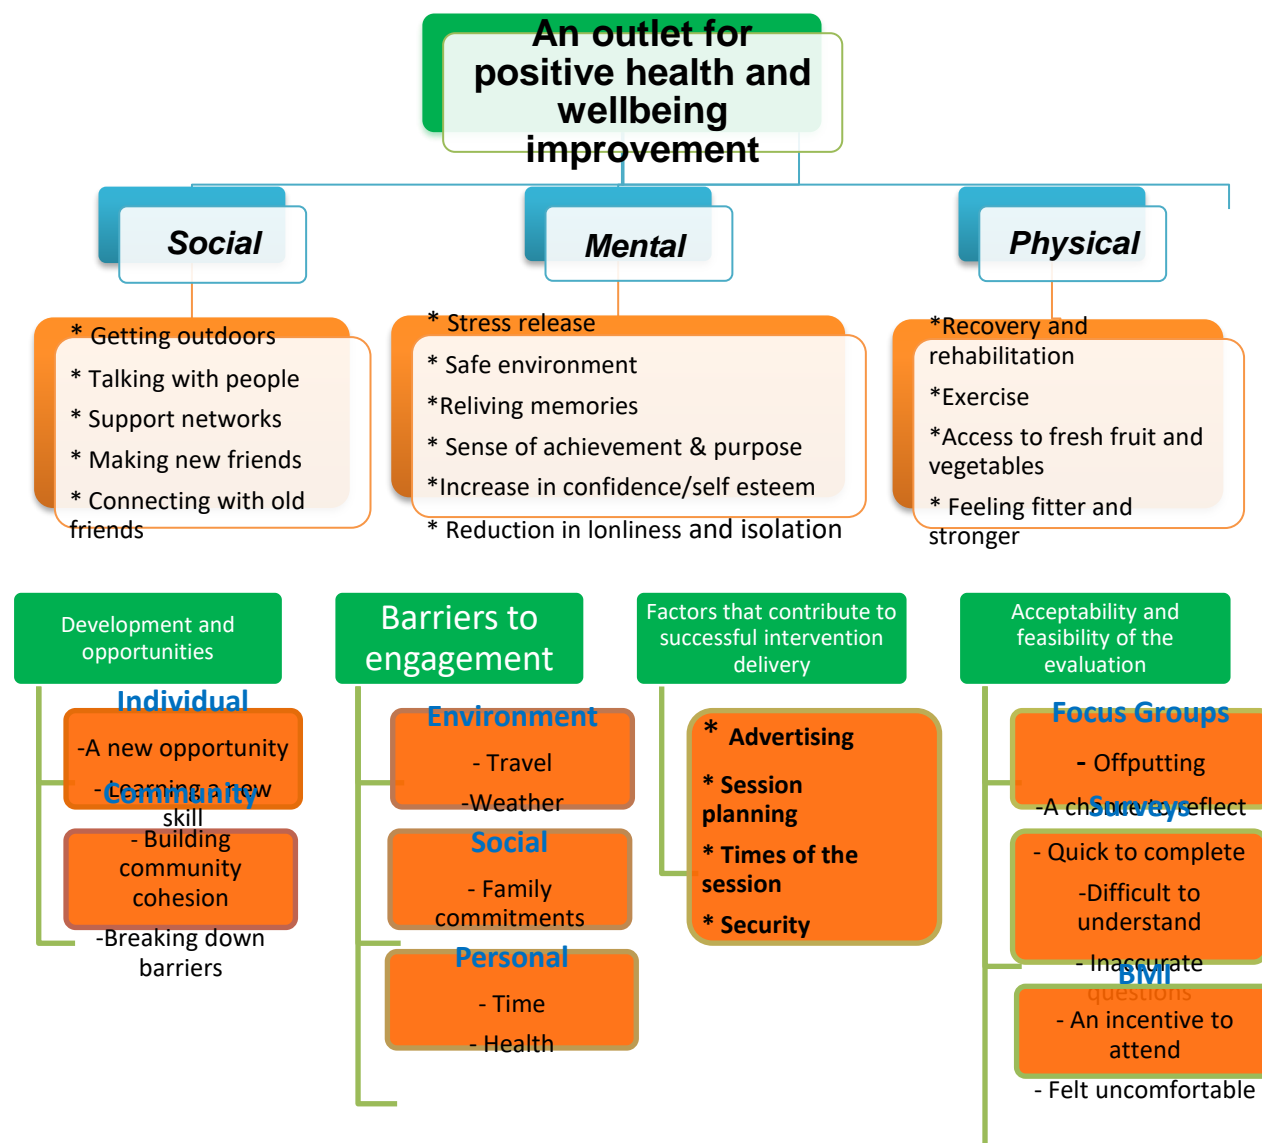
An outlet for positive health and wellbeing improvement

Social

Mental

Physical

* Getting outdoors
* Talking with people
* Support networks
* Making new friends
* Connecting with old friends

* Stress release
* Safe environment
*Reliving memories
* Sense of achievement & purpose
*Increase in confidence/self esteem
* Reduction in lonliness and isolation

*Recovery and rehabilitation
*Exercise
*Access to fresh fruit and vegetables
* Feeling fitter and stronger

Development and opportunities

Individual
-A new opportunity
-Learning a new skill

Community
- Building community cohesion
-Breaking down barriers

Barriers to engagement

Environment
- Travel
-Weather

Social
- Family commitments

Personal
- Time
- Health

Factors that contribute to successful intervention delivery

* Advertising
* Session planning
* Times of the session
* Security

Acceptability and feasibility of the evaluation

Focus Groups
- Offputting
-A chance to reflect

Surveys
- Quick to complete
-Difficult to understand
- Inaccurate questions

BMI
- An incentive to attend
- Felt uncomfortable